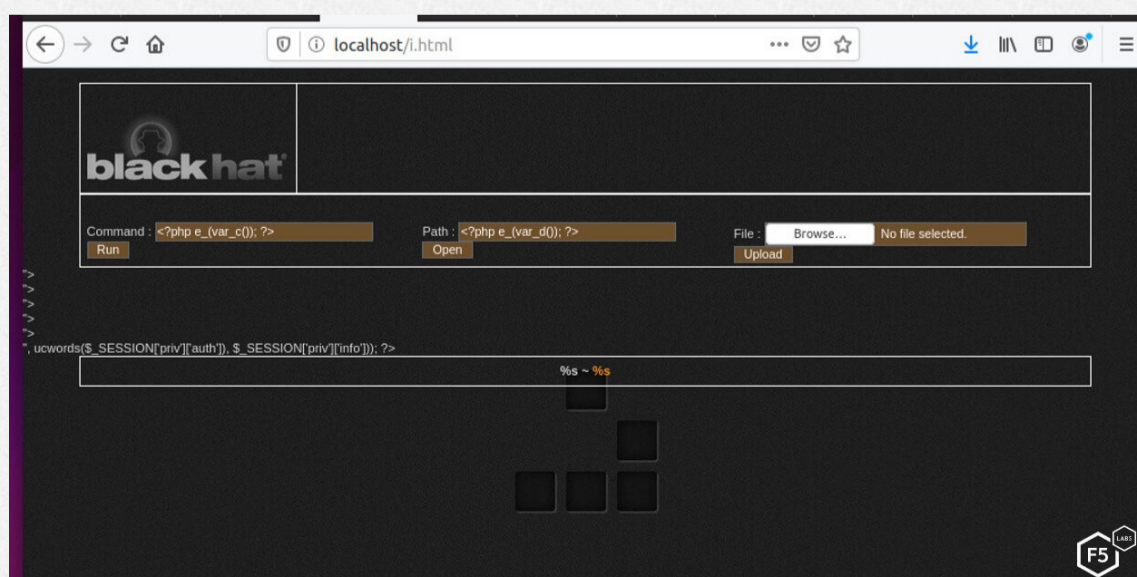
localhost/i.html

blackhat

Command : <?php e_(var_c()); ?>
Run

Path : <?php e_(var_d()); ?>
Open

File : Browse... No file selected.
Upload

">
">
">
">
">
", ucwords($_SESSION['priv']['auth']), $_SESSION['priv']['info'])); ?>

%s ~ %s

F5 LABS